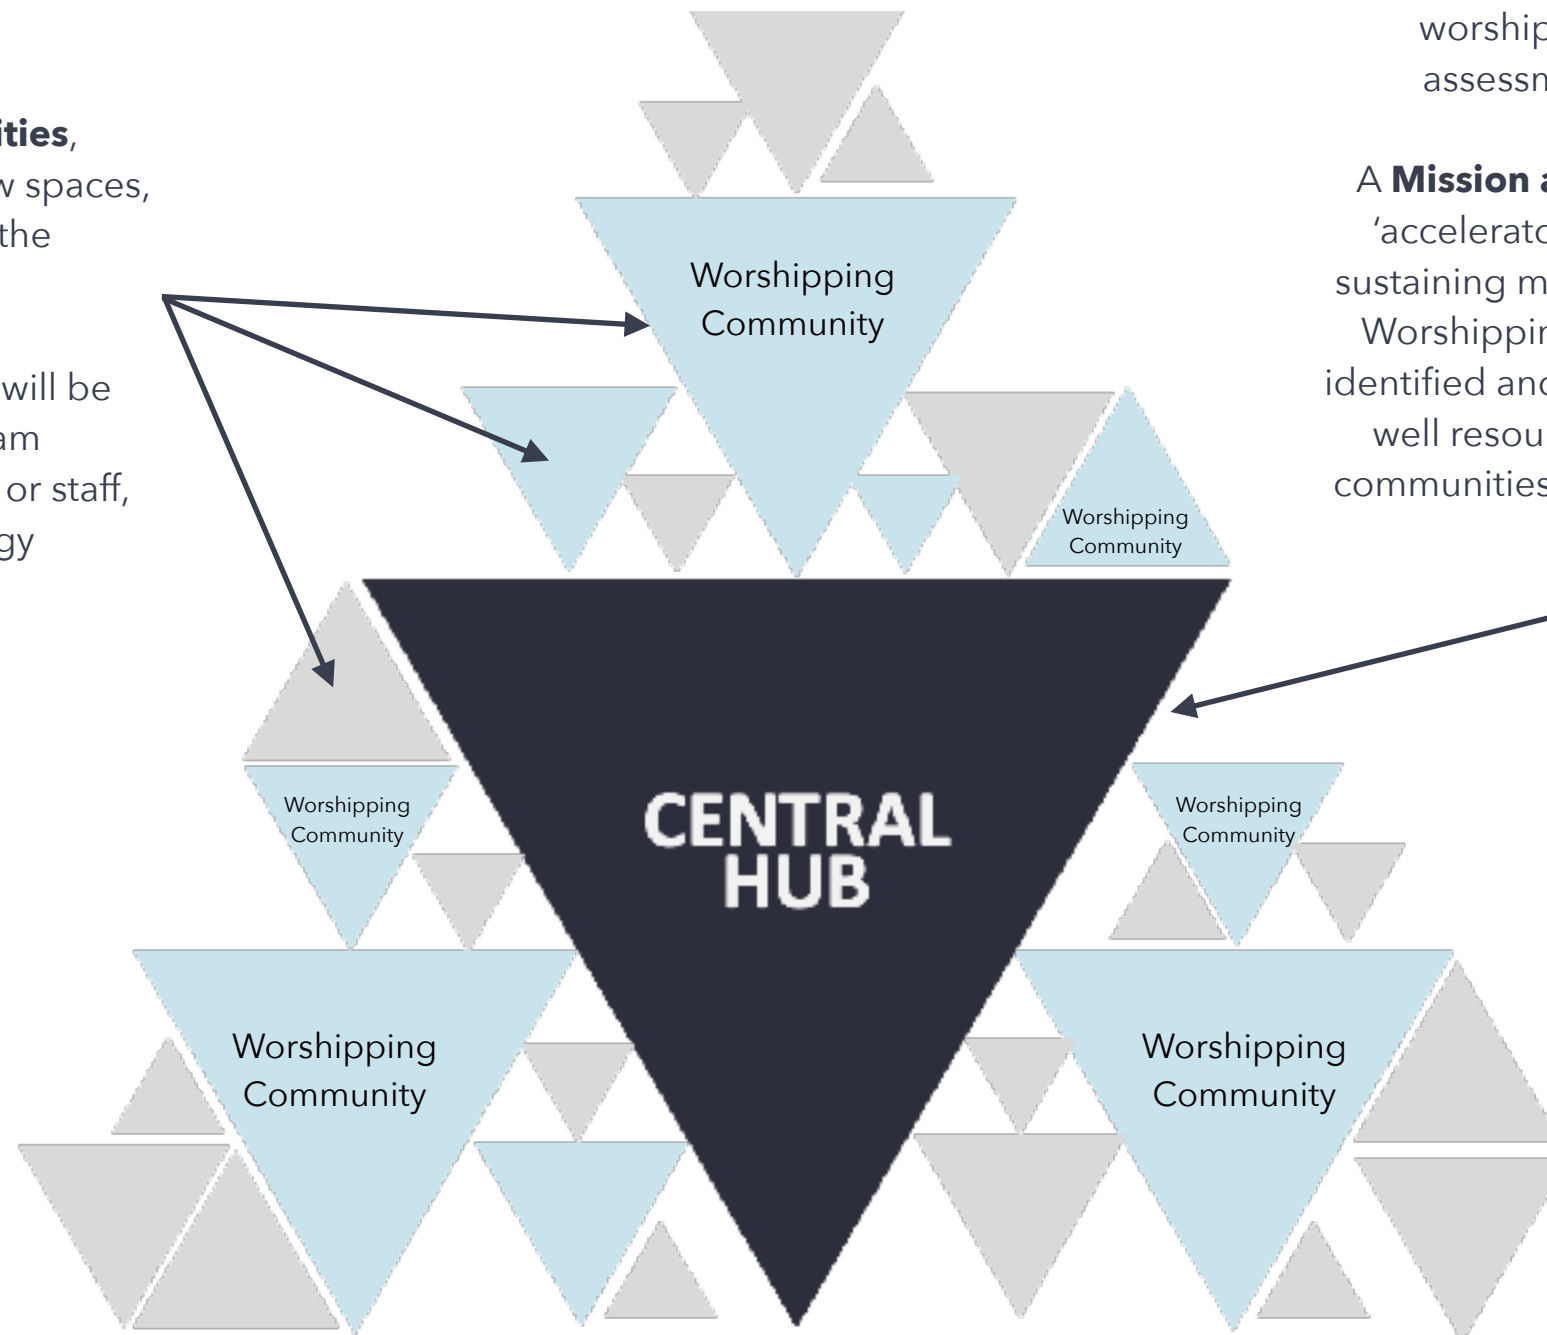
ities,
w spaces,
the

will be
am
or staff,
gy

worship
assessm

A **Mission a**
'accelerato
sustaining m
Worshippin
identified and
well resou
communities

Worshipping Community

Worshipping Community

Worshipping Community

CENTRAL HUB

Worshipping Community

Worshipping Community

Worshipping Community